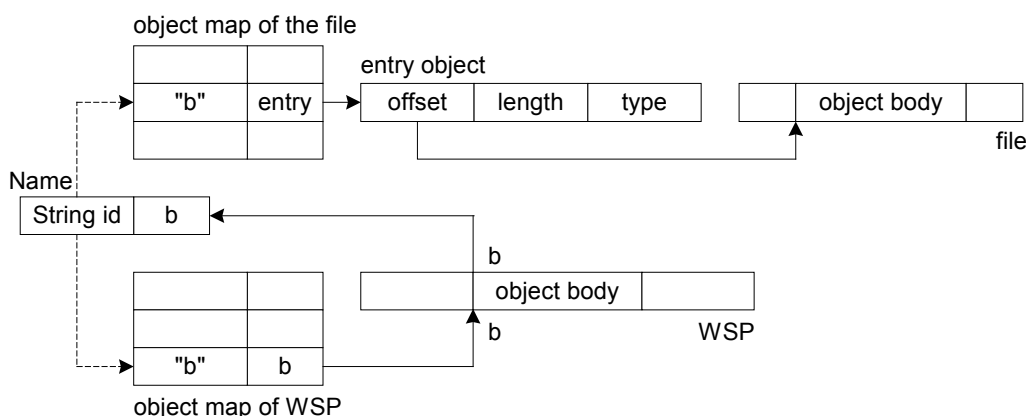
object map of the file

| | |
|---|---|
| "b" | entry |
| | |

entry object

| offset | length | type |
|---|---|---|

| | object body | |
|---|---|---|

file

Name

| String id | b |
|---|---|

b

| | object body | |
|---|---|---|

b

WSP

| | |
|---|---|
| | |
| "b" | b |

object map of WSP